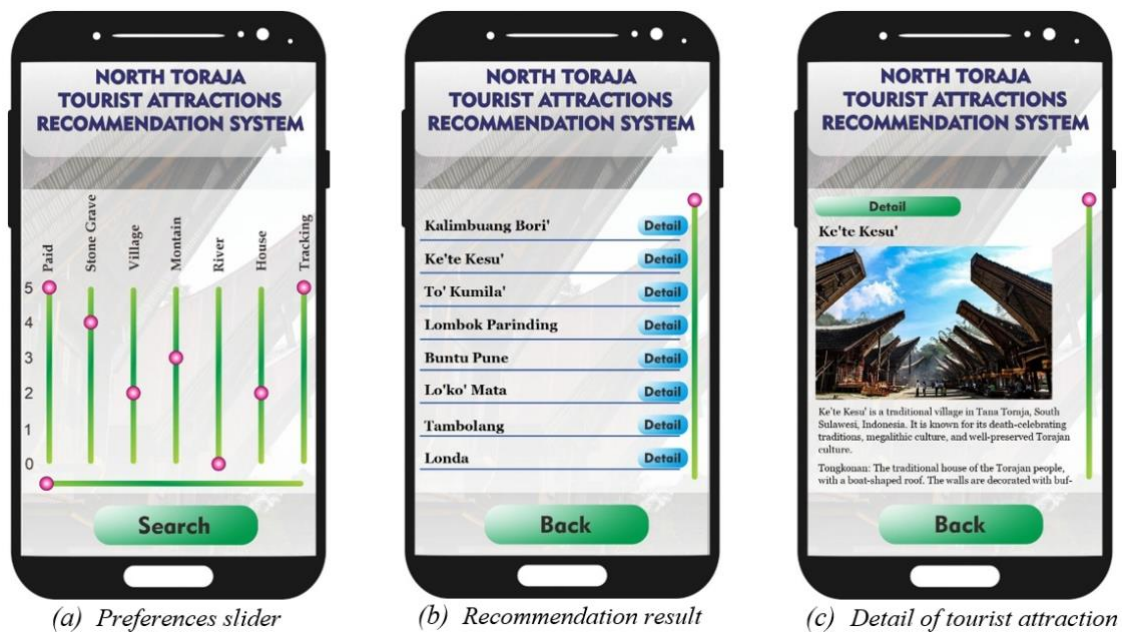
NORTH TORAJA
TOURIST ATTRACTIONS
RECOMMENDATION SYSTEM

Paid
Stone Grave
Village
Montain
River
House
Tracking

5
4
3
2
1
0

Search

(a) Preferences slider

NORTH TORAJA
TOURIST ATTRACTIONS
RECOMMENDATION SYSTEM

Kalimbuang Bori' Detail
Ke'te Kesu' Detail
To' Kumila' Detail
Lombok Parinding Detail
Buntu Pune Detail
Lo'ko' Mata Detail
Tambolang Detail
Londa Detail

Back

(b) Recommendation result

NORTH TORAJA
TOURIST ATTRACTIONS
RECOMMENDATION SYSTEM

Detail
Ke'te Kesu'

Ke'te Kesu' is a traditional village in Tana Toraja, South Sulawesi, Indonesia. It is known for its death-celebrating traditions, megalithic culture, and well-preserved Torajan culture.

Tongkonan: The traditional house of the Torajan people, with a boat-shaped roof. The walls are decorated with buf-

Back

(c) Detail of tourist attraction